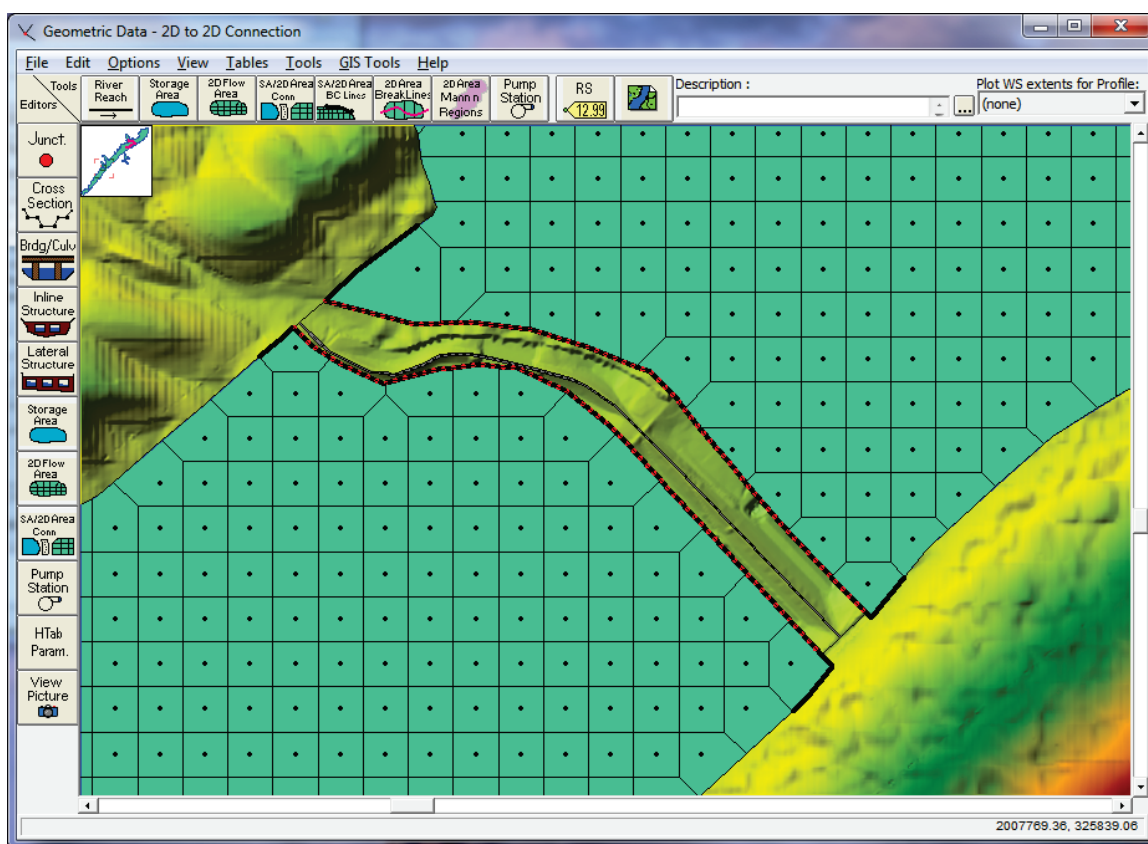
Geometric Data - 2D to 2D Connection

File Edit Options View Tables Tools GIS Tools Help

Tools Editors

River Reach

Storage Area

2D Flow Area

SA/2D Area Conn

SA/2D Area BC Lines

2D Area BreakLines

2D Area Mann n Regions

Pump Station

RS 12.99

Description :

...

Plot WS extents for Profile:

(none)

Junct.

Cross Section

Brdg/Culv

Inline Structure

Lateral Structure

Storage Area

2D Flow Area

SA/2D Area Conn

Pump Station

HTab Param.

View Picture

2007769.36, 325839.06